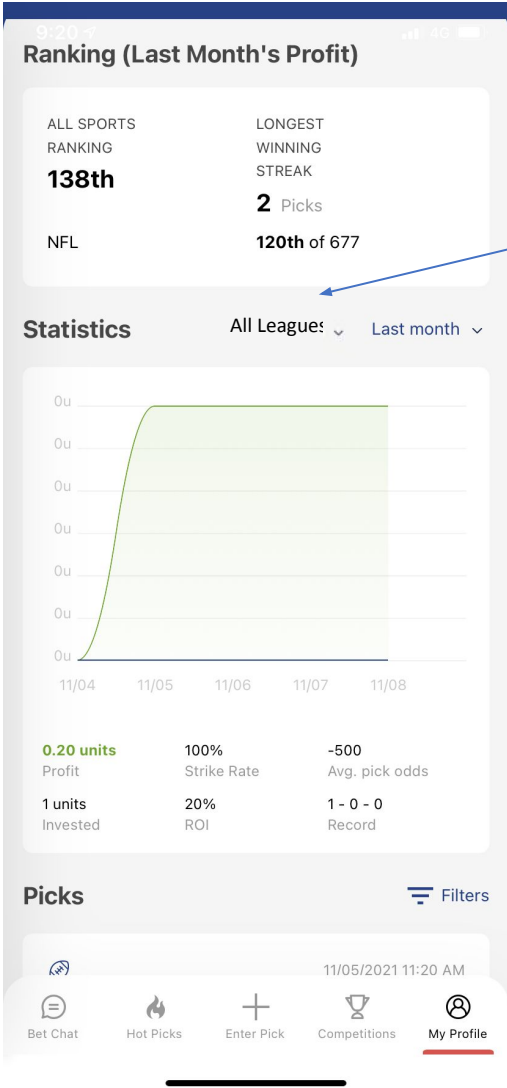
9:20 4G

Ranking (Last Month's Profit)

ALL SPORTS RANKING
138th

LONGEST WINNING STREAK
2 Picks

NFL
120th of 677

Statistics
All Leagues
Last month

0u
0u
0u
0u
0u
0u
0u
11/04
11/05
11/06
11/07
11/08

0.20 units
Profit

100%
Strike Rate

-500
Avg. pick odds

1 units
Invested

20%
ROI

1 - 0 - 0
Record

Picks
Filters

11/05/2021 11:20 AM

Bet Chat
Hot Picks
Enter Pick
Competitions
My Profile